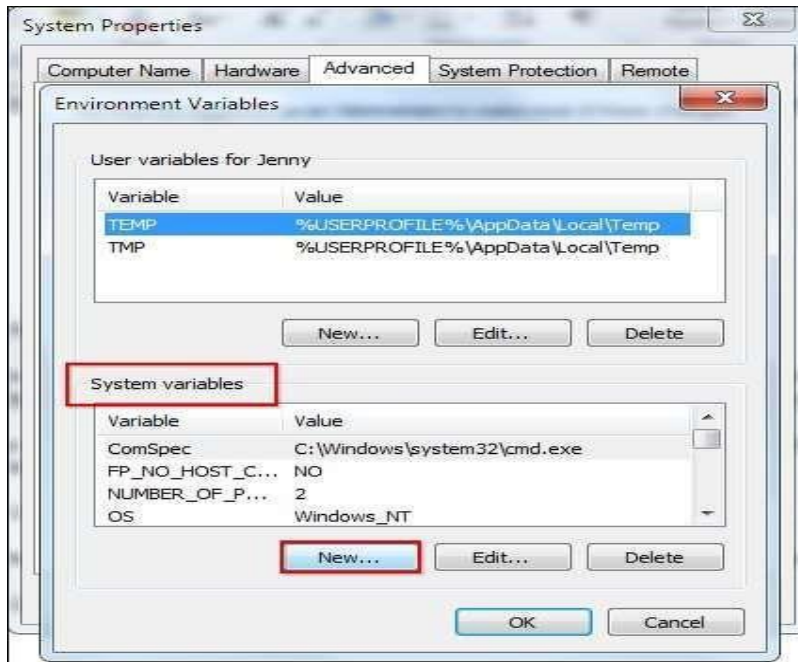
System Properties

Computer Name | Hardware | Advanced | System Protection | Remote

Environment Variables

User variables for Jenny

| Variable | Value |
|---|---|
| TEMP | %USERPROFILE%\AppData\Local\Temp |
| TMP | %USERPROFILE%\AppData\Local\Temp |

New... Edit... Delete

System variables

| Variable | Value |
|---|---|
| ComSpec | C:\Windows\system32\cmd.exe |
| FP_NO_HOST_C... | NO |
| NUMBER_OF_P... | 2 |
| OS | Windows_NT |

New... Edit... Delete

OK Cancel